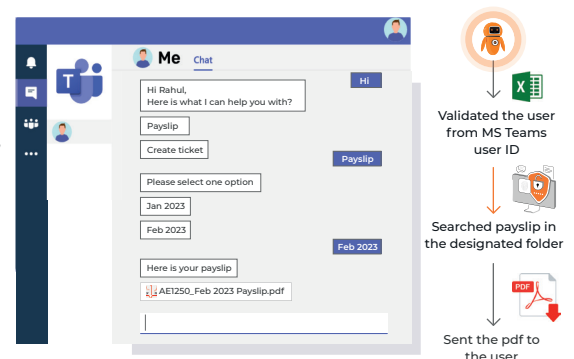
Me Chat

Hi

Hi Rahul,
Here is what I can help you with?

Payslip

Create ticket

Payslip

Please select one option

Jan 2023

Feb 2023

Feb 2023

Here is your payslip

AE1250_Feb 2023 Payslip.pdf

X

Validated the user from MS Teams user ID

Searched payslip in the designated folder

PDF

Sent the pdf to the user